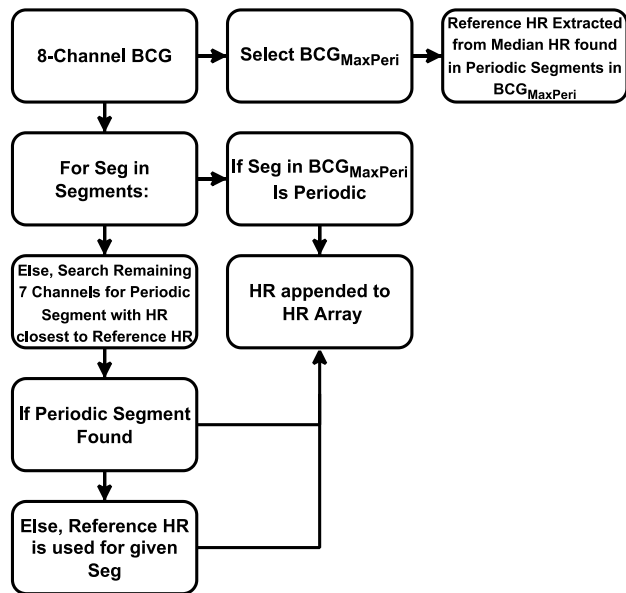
8-Channel BCG

Select $BCG_{MaxPeri}$

Reference HR Extracted from Median HR found in Periodic Segments in $BCG_{MaxPeri}$

For Seg in Segments:

If Seg in $BCG_{MaxPeri}$ Is Periodic

Else, Search Remaining 7 Channels for Periodic Segment with HR closest to Reference HR

HR appended to HR Array

If Periodic Segment Found

Else, Reference HR is used for given Seg